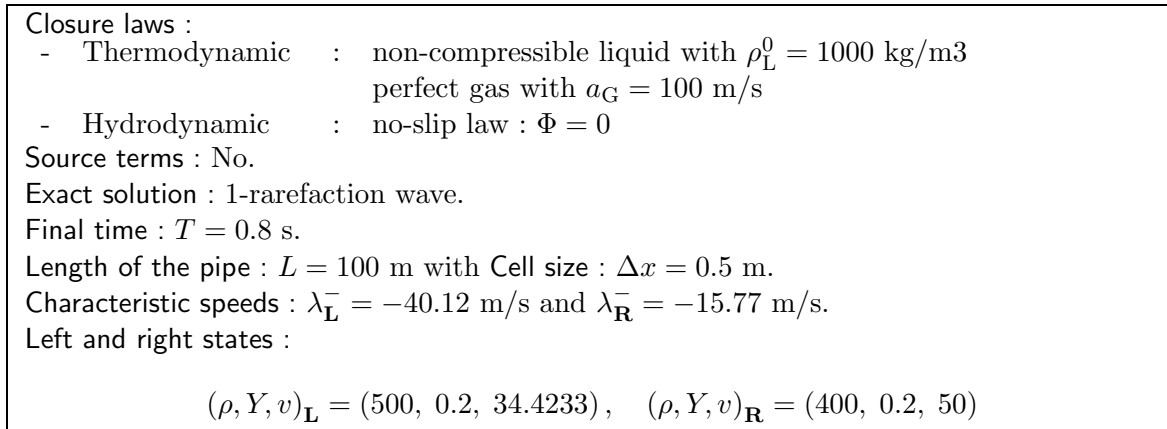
Closure laws :
- Thermodynamic : non-compressible liquid with $\rho_{\mathrm{L}}^{0} = 1000$ kg/m3
perfect gas with $a_{\mathrm{G}} = 100$ m/s
- Hydrodynamic : no-slip law : $\Phi = 0$
Source terms : No.
Exact solution : 1-rarefaction wave.
Final time : $T = 0.8$ s.
Length of the pipe : $L = 100$ m with Cell size : $\Delta x = 0.5$ m.
Characteristic speeds : $\lambda_{\mathbf{L}}^{-} = -40.12$ m/s and $\lambda_{\mathbf{R}}^{-} = -15.77$ m/s.
Left and right states :

$(\rho, Y, v)_{\mathbf{L}} = (500,\ 0.2,\ 34.4233), \quad (\rho, Y, v)_{\mathbf{R}} = (400,\ 0.2,\ 50)$